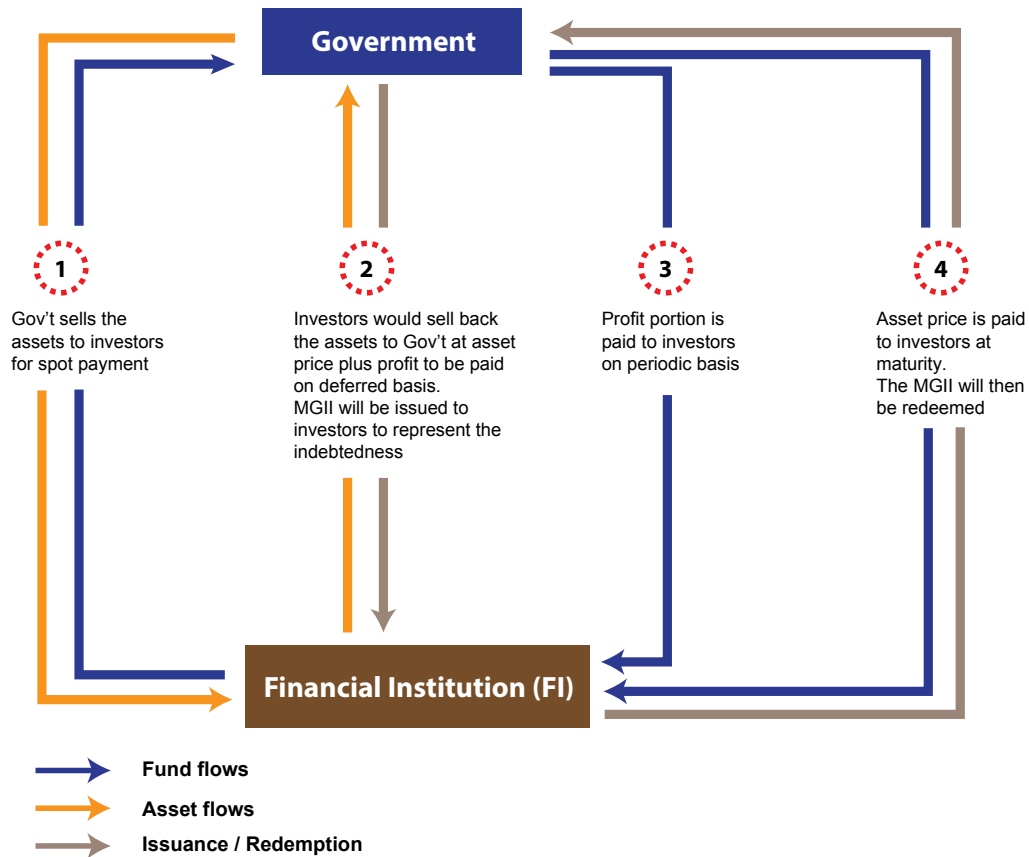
Government

1

Gov't sells the assets to investors for spot payment

2

Investors would sell back the assets to Gov't at asset price plus profit to be paid on deferred basis.
MGII will be issued to investors to represent the indebtedness

3

Profit portion is paid to investors on periodic basis

4

Asset price is paid to investors at maturity.
The MGII will then be redeemed

Financial Institution (FI)

Fund flows

Asset flows

Issuance / Redemption